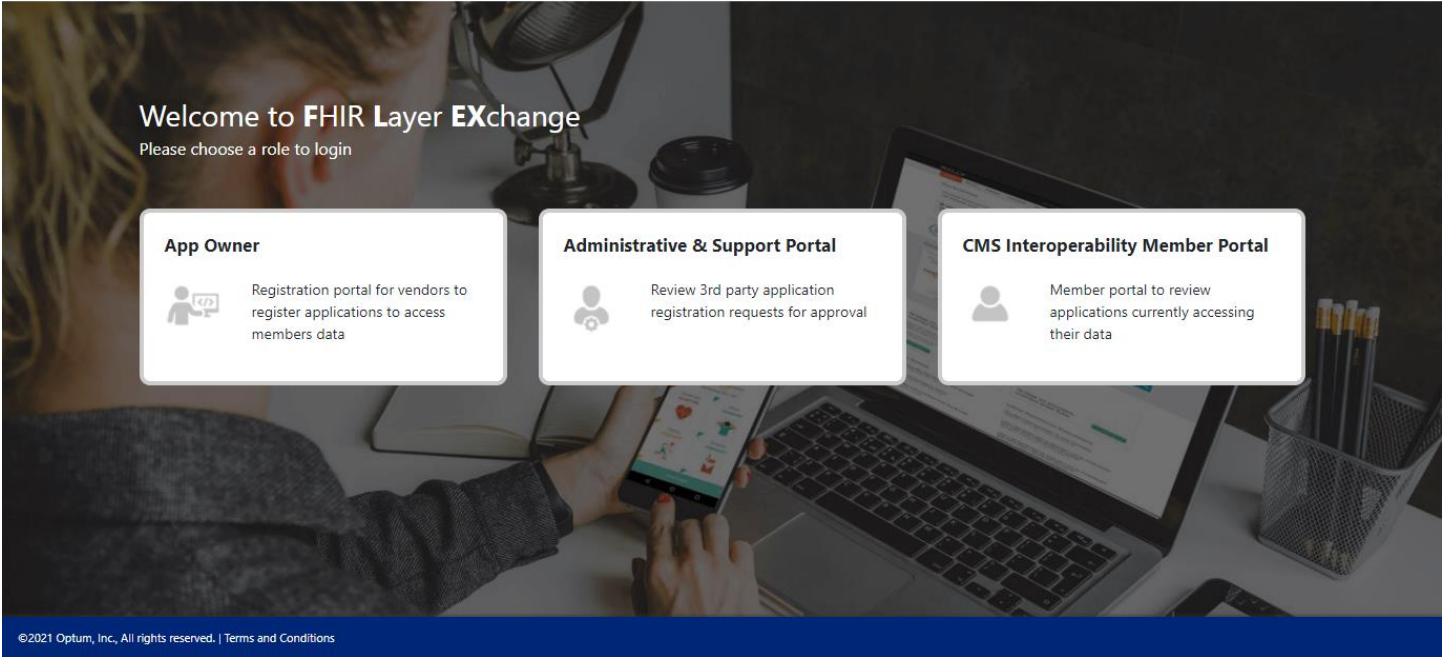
Welcome to FHIR Layer EXchange
Please choose a role to login

App Owner

Registration portal for vendors to register applications to access members data

Administrative & Support Portal

Review 3rd party application registration requests for approval

CMS Interoperability Member Portal

Member portal to review applications currently accessing their data

©2021 Optum, Inc., All rights reserved. | Terms and Conditions